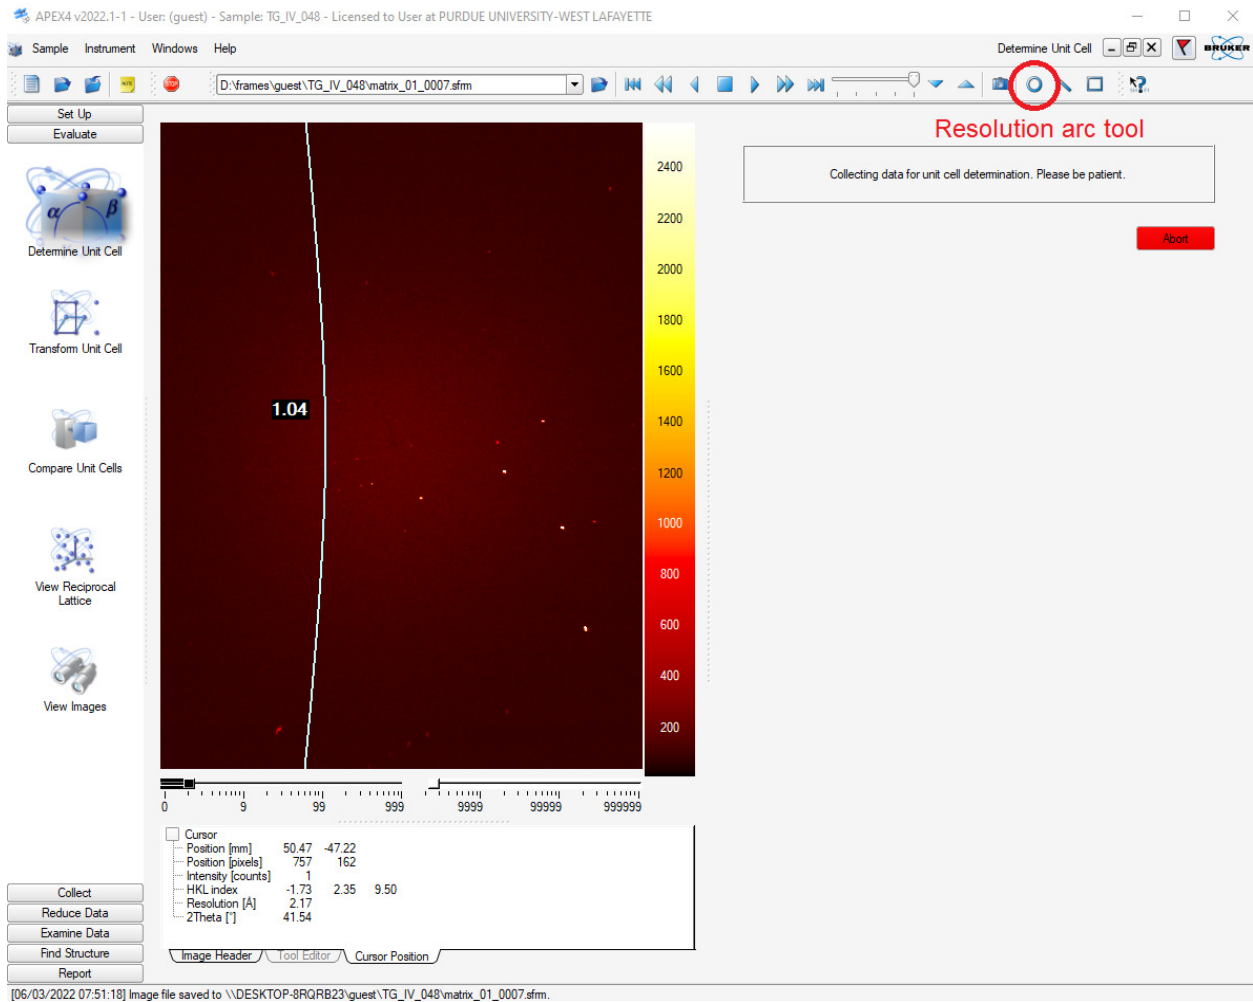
APEX4 v2022.1-1 - User: (guest) - Sample: TG_IV_048 - Licensed to User at PURDUE UNIVERSITY-WEST LAFAYETTE

Sample Instrument Windows Help

Determine Unit Cell

BRUKER

D:\frames\guest\TG_IV_048\matrix_01_0007.sfm

Set Up

Evaluate

Determine Unit Cell

Transform Unit Cell

Compare Unit Cells

View Reciprocal Lattice

View Images

Collect

Reduce Data

Examine Data

Find Structure

Report

1.04

2400
2200
2000
1800
1600
1400
1200
1000
800
600
400
200

0 9 99 999 9999 99999 999999

Resolution arc tool

Collecting data for unit cell determination. Please be patient.

Abort

| Cursor | | | |
|---|---|---|---|
| Position [mm] | 50.47 | -47.22 | |
| Position [pixels] | 757 | 162 | |
| Intensity [counts] | 1 | | |
| HKL index | -1.73 | 2.35 | 9.50 |
| Resolution [Å] | 2.17 | | |
| 2Theta [°] | 41.54 | | |

Image Header | Tool Editor | Cursor Position

[06/03/2022 07:51:18] Image file saved to \\DESKTOP-8RQRB23\guest\TG_IV_048\matrix_01_0007.sfm.